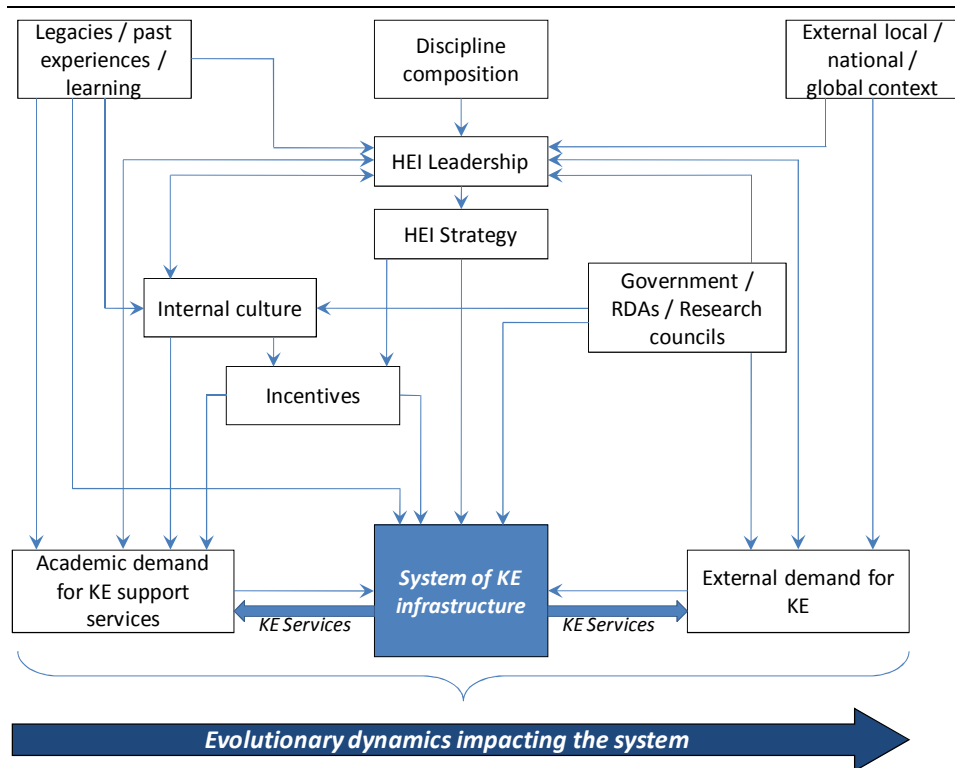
Legacies / past experiences / learning

Discipline composition

External local / national / global context

HEI Leadership

HEI Strategy

Government / RDAs / Research councils

Internal culture

Incentives

Academic demand for KE support services

System of KE infrastructure

External demand for KE

KE Services

KE Services

Evolutionary dynamics impacting the system